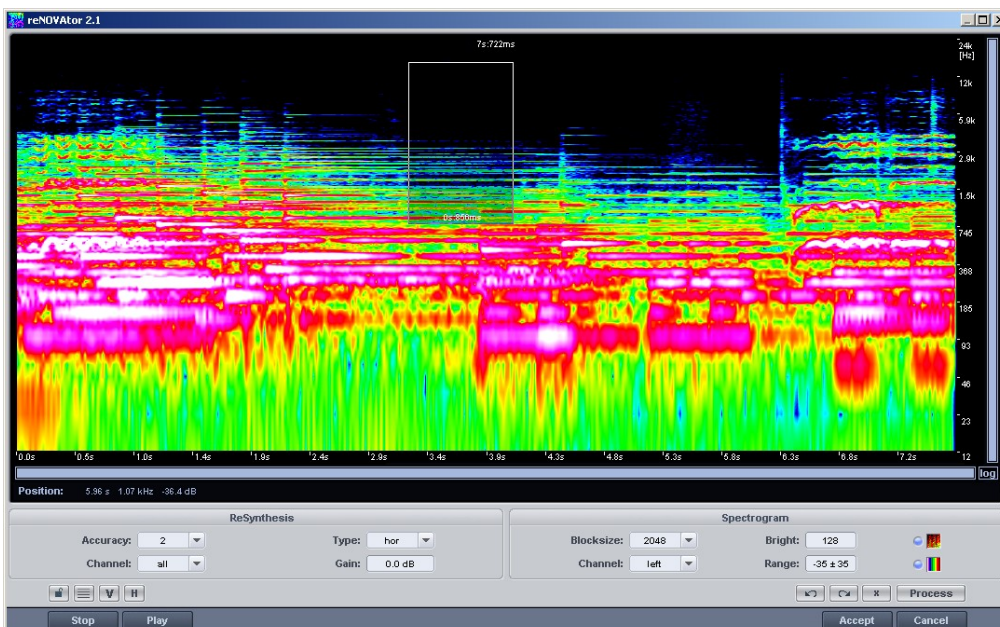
reNOVAtor 2.1

7s:722ms

3s:850ms

24k [Hz]
12k
5.9k
2.9k
1.5k
745
368
185
93
46
23
12

0.0s 0.5s 1.0s 1.4s 1.9s 2.4s 2.9s 3.4s 3.9s 4.3s 4.8s 5.3s 5.8s 6.3s 6.8s 7.2s

log

Position: 5.96 s 1.07 kHz -36.4 dB

ReSynthesis

Accuracy: 2
Type: hor
Channel: all
Gain: 0.0 dB

Spectrogram

Blocksize: 2048
Bright: 128
Channel: left
Range: -35 ± 35

V H

x Process

Stop Play

Accept Cancel